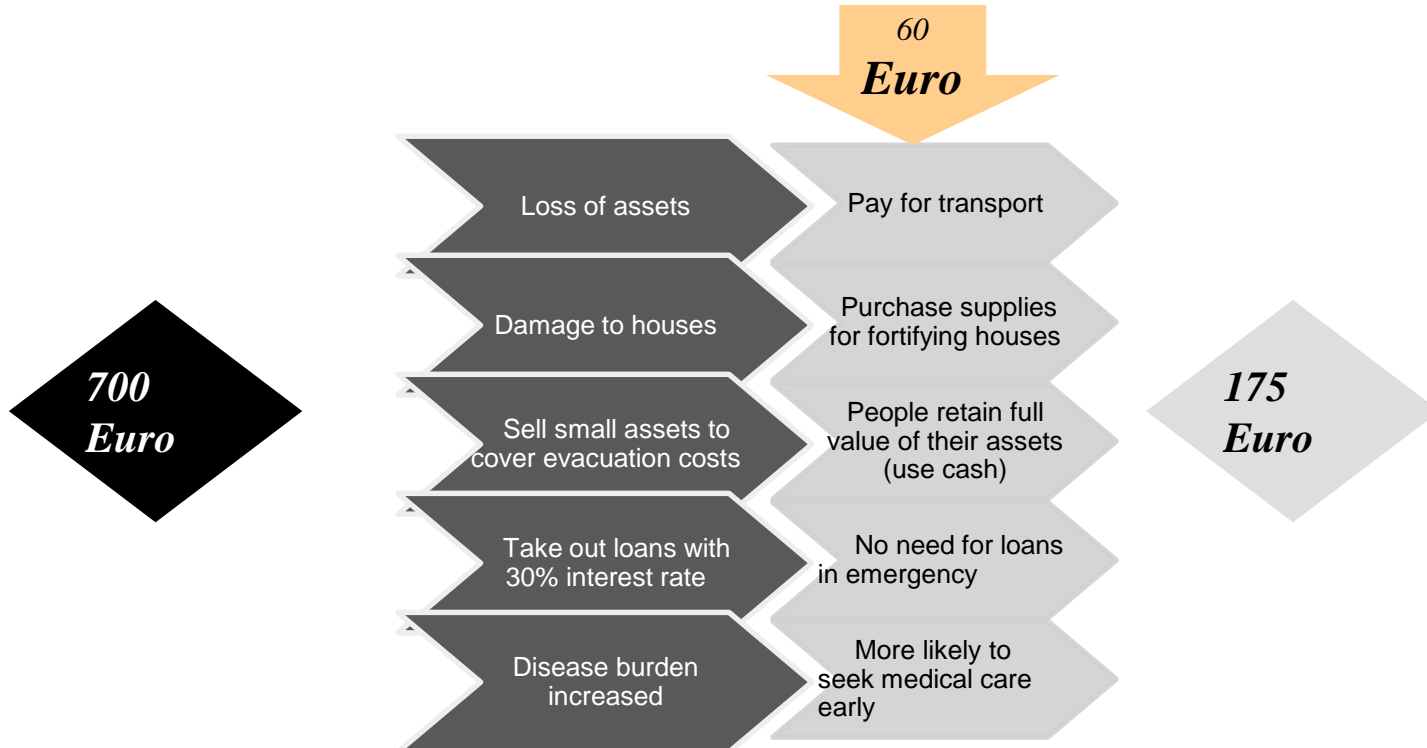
60
Euro

700
Euro

Loss of assets

Pay for transport

Damage to houses

Purchase supplies for fortifying houses

Sell small assets to cover evacuation costs

People retain full value of their assets (use cash)

Take out loans with 30% interest rate

No need for loans in emergency

Disease burden increased

More likely to seek medical care early

175
Euro